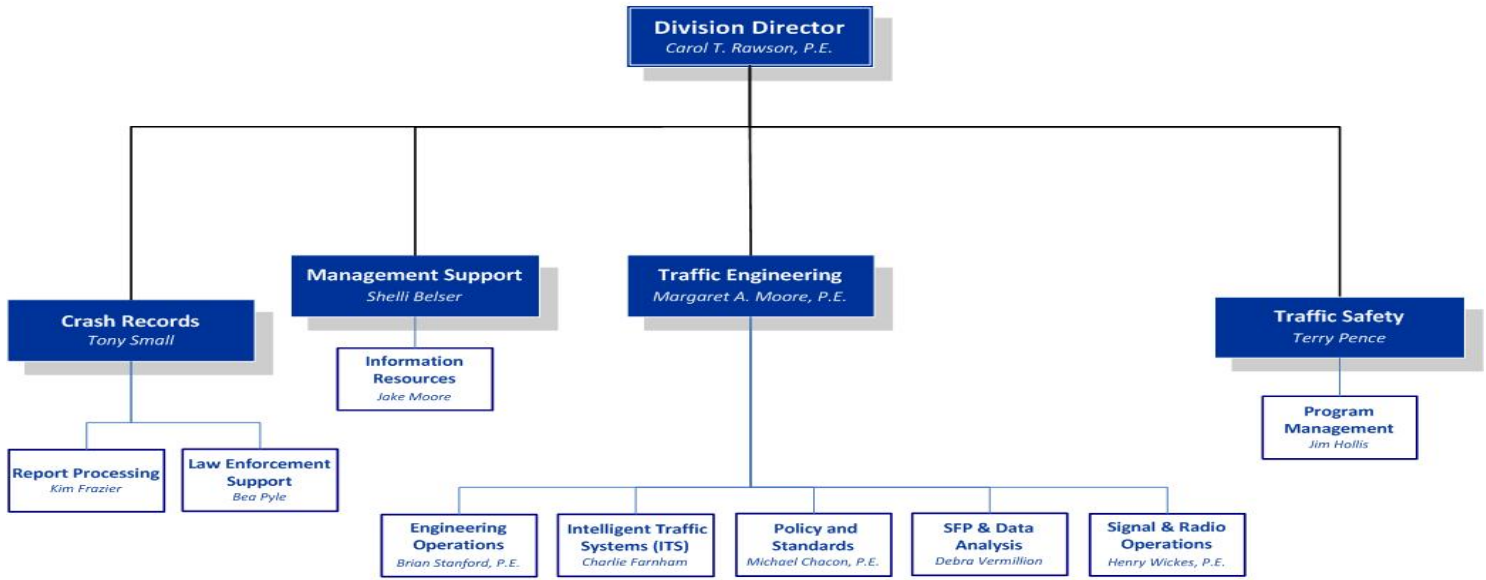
Division Director
Carol T. Rawson, P.E.

Crash Records
Tony Small

Report Processing
Kim Frazier

Law Enforcement Support
Bea Pyle

Management Support
Shelli Belser

Information Resources
Jake Moore

Traffic Engineering
Margaret A. Moore, P.E.

Engineering Operations
Brian Stanford, P.E.

Intelligent Traffic Systems (ITS)
Charlie Farnham

Policy and Standards
Michael Chacon, P.E.

SFP & Data Analysis
Debra Vermillion

Signal & Radio Operations
Henry Wickes, P.E.

Traffic Safety
Terry Pence

Program Management
Jim Hollis